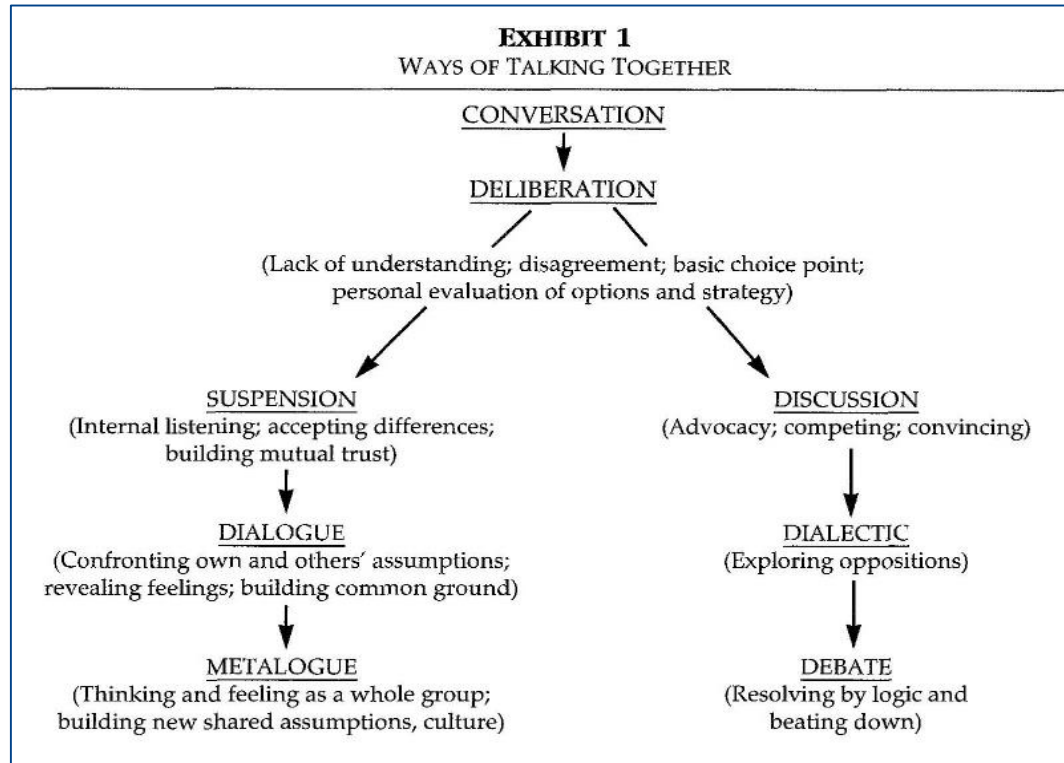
EXHIBIT 1
WAYS OF TALKING TOGETHER

CONVERSATION

DELIBERATION

(Lack of understanding; disagreement; basic choice point; personal evaluation of options and strategy)

SUSPENSION
(Internal listening; accepting differences; building mutual trust)

DIALOGUE
(Confronting own and others' assumptions; revealing feelings; building common ground)

METALOGUE
(Thinking and feeling as a whole group; building new shared assumptions, culture)

DISCUSSION
(Advocacy; competing; convincing)

DIALECTIC
(Exploring oppositions)

DEBATE
(Resolving by logic and beating down)